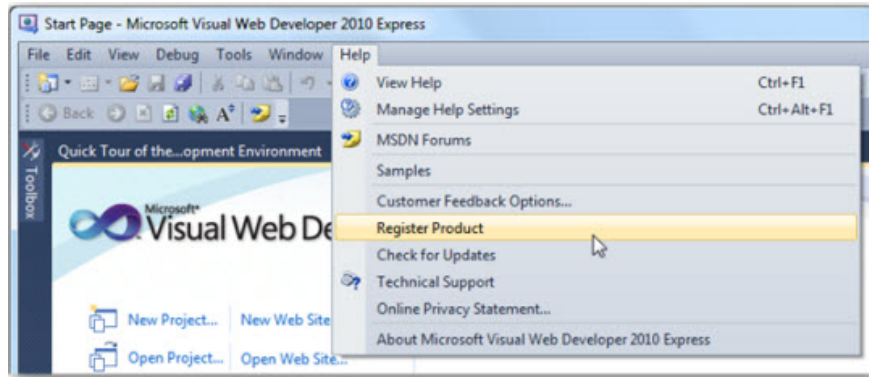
Start Page - Microsoft Visual Web Developer 2010 Express

File Edit View Debug Tools Window Help

Back

Toolbox

Quick Tour of the...opment Environment

Microsoft Visual Web De

New Project... New Web Site

Open Project... Open Web Site...

View Help Ctrl+F1
Manage Help Settings Ctrl+Alt+F1
MSDN Forums
Samples
Customer Feedback Options...
Register Product
Check for Updates
Technical Support
Online Privacy Statement...
About Microsoft Visual Web Developer 2010 Express